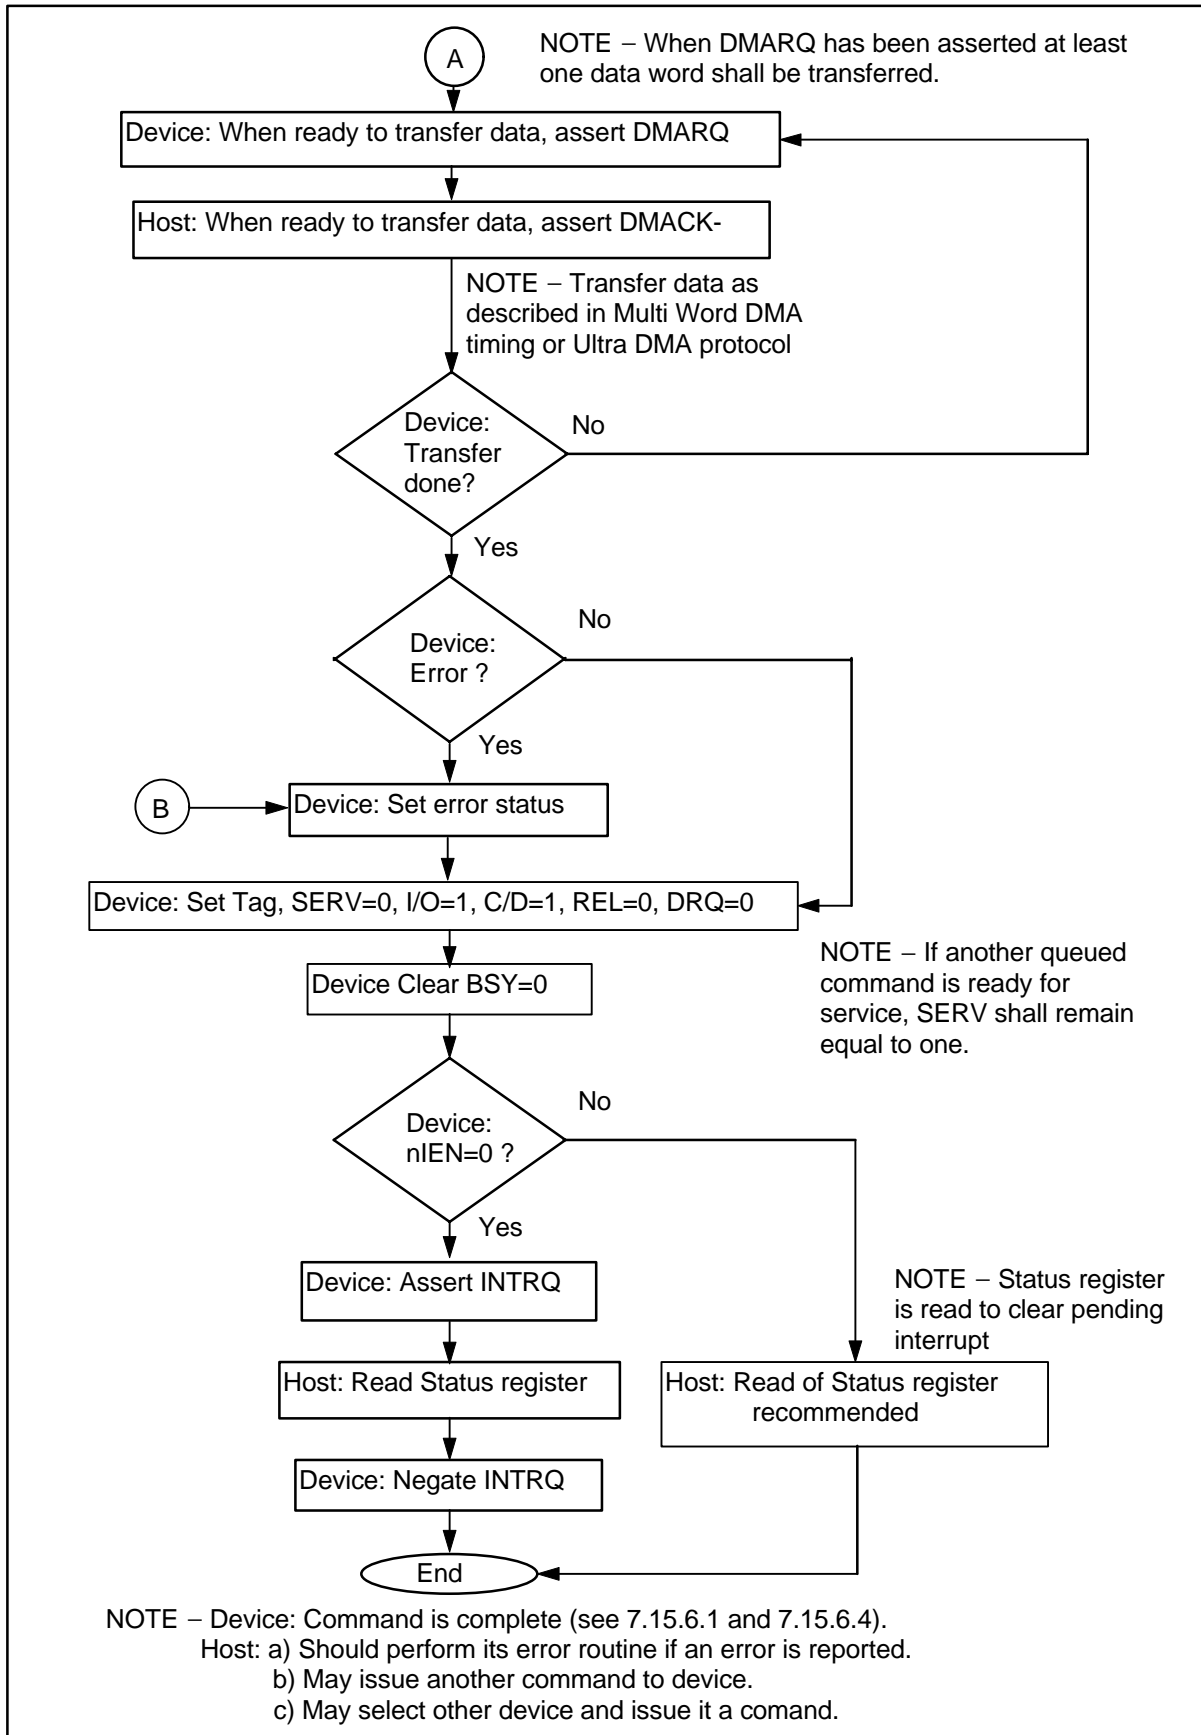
A

NOTE − When DMARQ has been asserted at least one data word shall be transferred.

Device: When ready to transfer data, assert DMARQ

Host: When ready to transfer data, assert DMACK-

NOTE − Transfer data as described in Multi Word DMA timing or Ultra DMA protocol

Device: Transfer done?

No

Yes

Device: Error ?

No

Yes

B

Device: Set error status

Device: Set Tag, SERV=0, I/O=1, C/D=1, REL=0, DRQ=0

NOTE − If another queued command is ready for service, SERV shall remain equal to one.

Device Clear BSY=0

Device: nIEN=0 ?

No

Yes

Device: Assert INTRQ

NOTE − Status register is read to clear pending interrupt

Host: Read Status register

Host: Read of Status register recommended

Device: Negate INTRQ

End

NOTE − Device: Command is complete (see 7.15.6.1 and 7.15.6.4).
Host: a) Should perform its error routine if an error is reported.
b) May issue another command to device.
c) May select other device and issue it a comand.